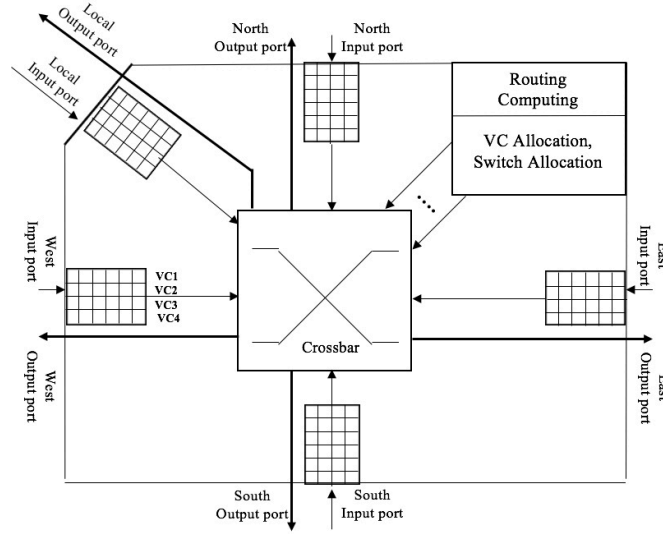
Local
Output port

Local
Input port

North
Output port

North
Input port

Routing
Computing

VC Allocation,
Switch Allocation

West
Input port

VC1
VC2
VC3
VC4

East
Input port

Crossbar

West
Output port

East
Output port

South
Output port

South
Input port